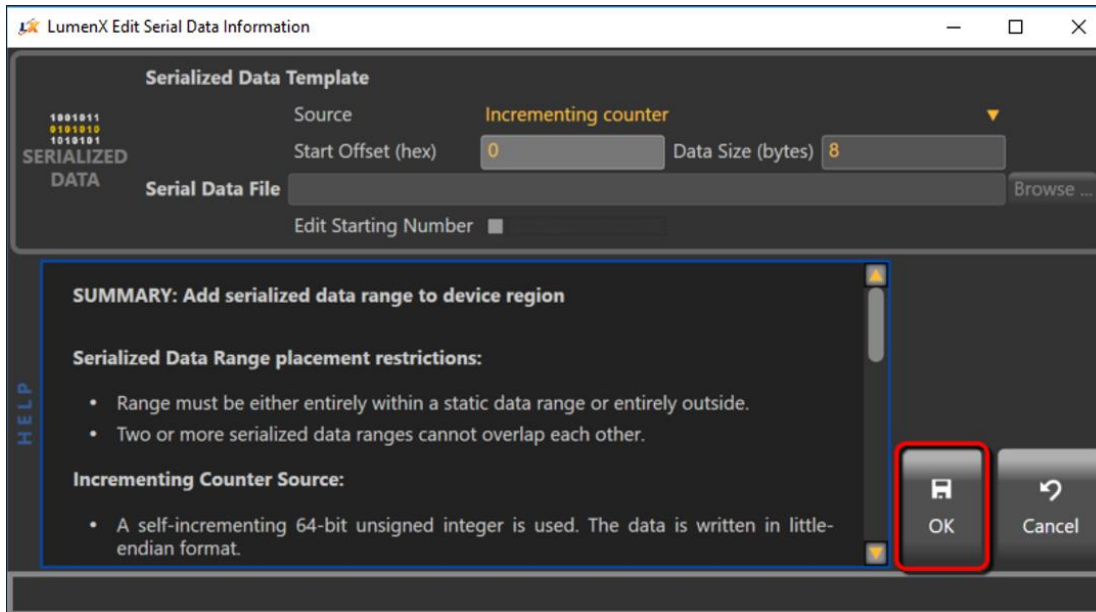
LumenX Edit Serial Data Information

1001011
0101010
1010101
SERIALIZED
DATA

Serialized Data Template

Source Incrementing counter

Start Offset (hex) 0 Data Size (bytes) 8

Serial Data File Browse ...

Edit Starting Number

HELP

SUMMARY: Add serialized data range to device region

Serialized Data Range placement restrictions:

- Range must be either entirely within a static data range or entirely outside.
- Two or more serialized data ranges cannot overlap each other.

Incrementing Counter Source:

- A self-incrementing 64-bit unsigned integer is used. The data is written in little-endian format.

OK

Cancel